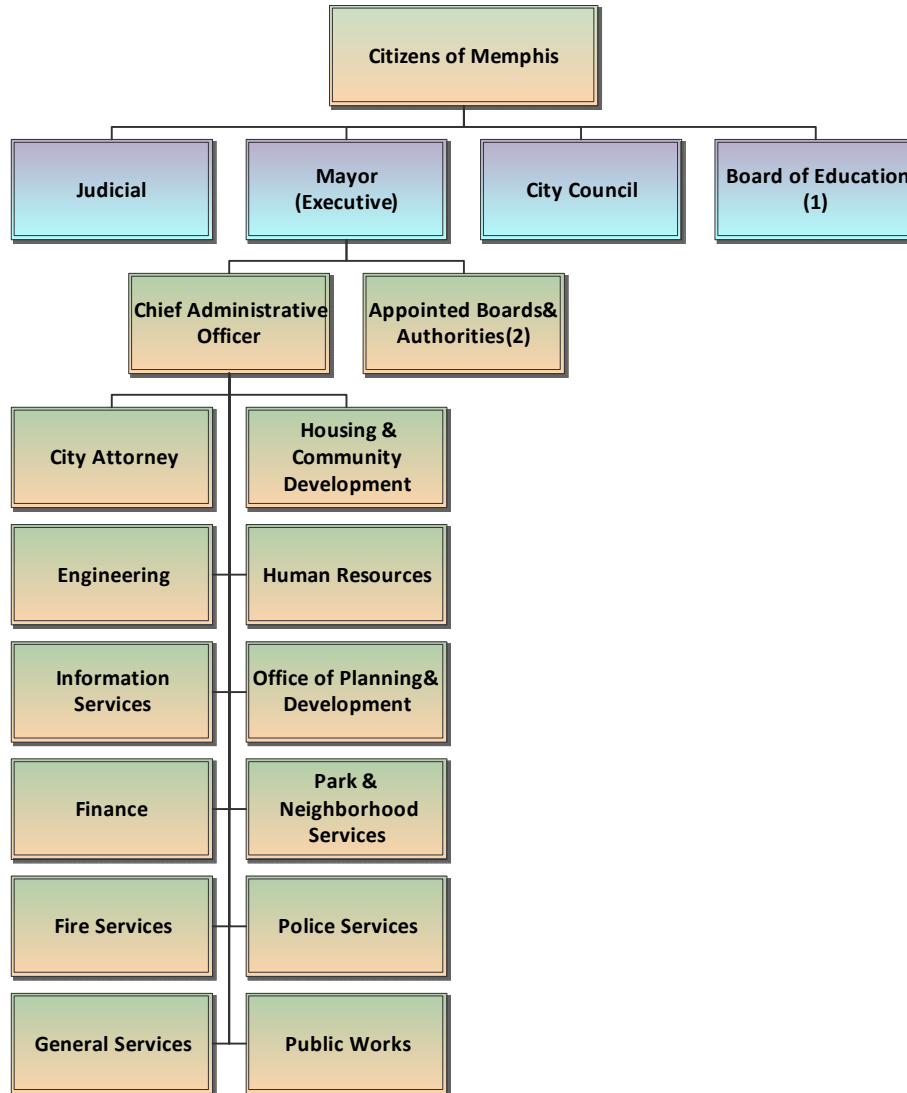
Citizens of Memphis

Judicial

Mayor (Executive)

City Council

Board of Education (1)

Chief Administrative Officer

Appointed Boards& Authorities(2)

City Attorney

Housing & Community Development

Engineering

Human Resources

Information Services

Office of Planning& Development

Finance

Park & Neighborhood Services

Fire Services

Police Services

General Services

Public Works